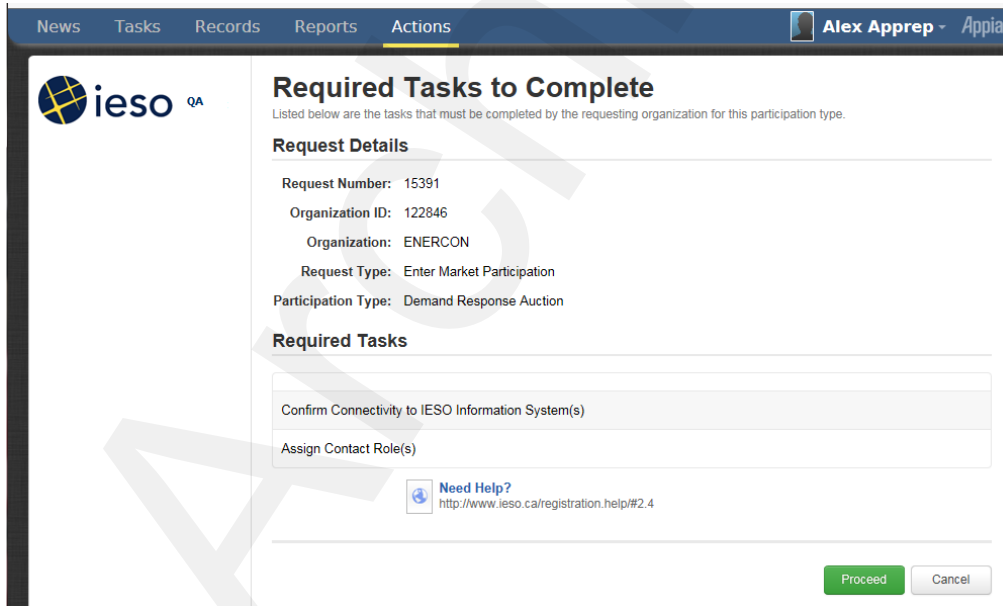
News Tasks Records Reports Actions

Alex Apprep Appia

ieso QA

Required Tasks to Complete

Listed below are the tasks that must be completed by the requesting organization for this participation type.

Request Details

Request Number: 15391

Organization ID: 122846

Organization: ENERCON

Request Type: Enter Market Participation

Participation Type: Demand Response Auction

Required Tasks

Confirm Connectivity to IESO Information System(s)

Assign Contact Role(s)

Need Help?
http://www.ieso.ca/registration.help/#2.4

Proceed Cancel

ACT